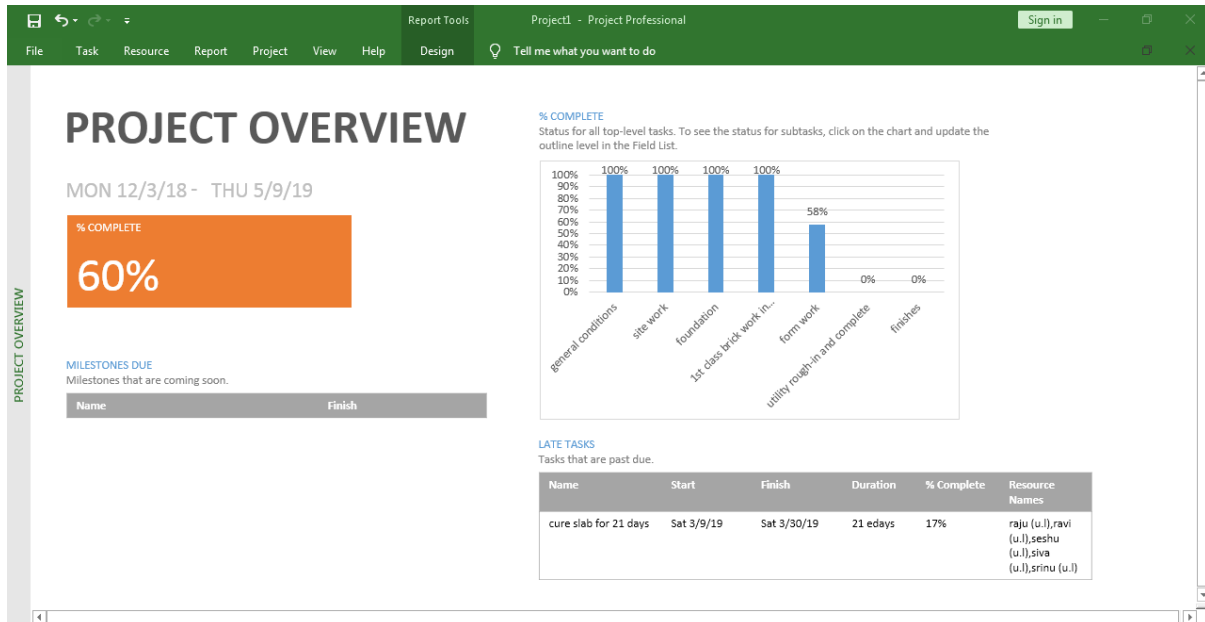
Report Tools Project1 - Project Professional Sign in

File Task Resource Report Project View Help Design Tell me what you want to do

PROJECT OVERVIEW

PROJECT OVERVIEW

MON 12/3/18 - THU 5/9/19

% COMPLETE

60%

MILESTONES DUE
Milestones that are coming soon.

| Name | Finish |
|---|---|

% COMPLETE
Status for all top-level tasks. To see the status for subtasks, click on the chart and update the outline level in the Field List.

100%
90%
80%
70%
60%
50%
40%
30%
20%
10%
0%

100% 100% 100% 100% 58% 0% 0%

general conditions
site work
foundation
1st class brick work in...
form work
utility rough-in and complete
finishes

LATE TASKS
Tasks that are past due.

| Name | Start | Finish | Duration | % Complete | Resource Names |
|---|---|---|---|---|---|
| cure slab for 21 days | Sat 3/9/19 | Sat 3/30/19 | 21 edays | 17% | raju (u.l),ravi (u.l),seshu (u.l),siva (u.l),srinu (u.l) |